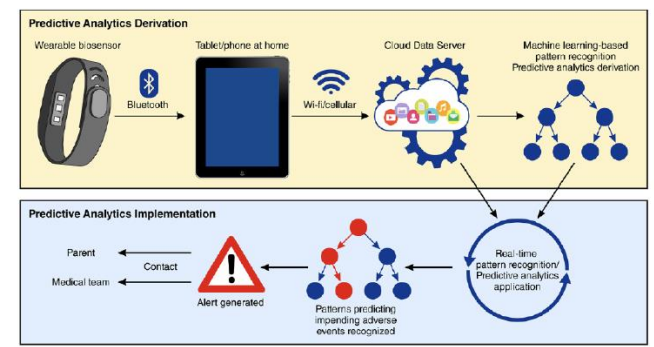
Predictive Analytics Derivation

Wearable biosensor

Bluetooth

Tablet/phone at home

Wi-fi/cellular

Cloud Data Server

Machine learning-based pattern recognition Predictive analytics derivation

Predictive Analytics Implementation

Parent

Contact

Medical team

Alert generated

Patterns predicting impending adverse events recognized

Real-time pattern recognition/ Predictive analytics application